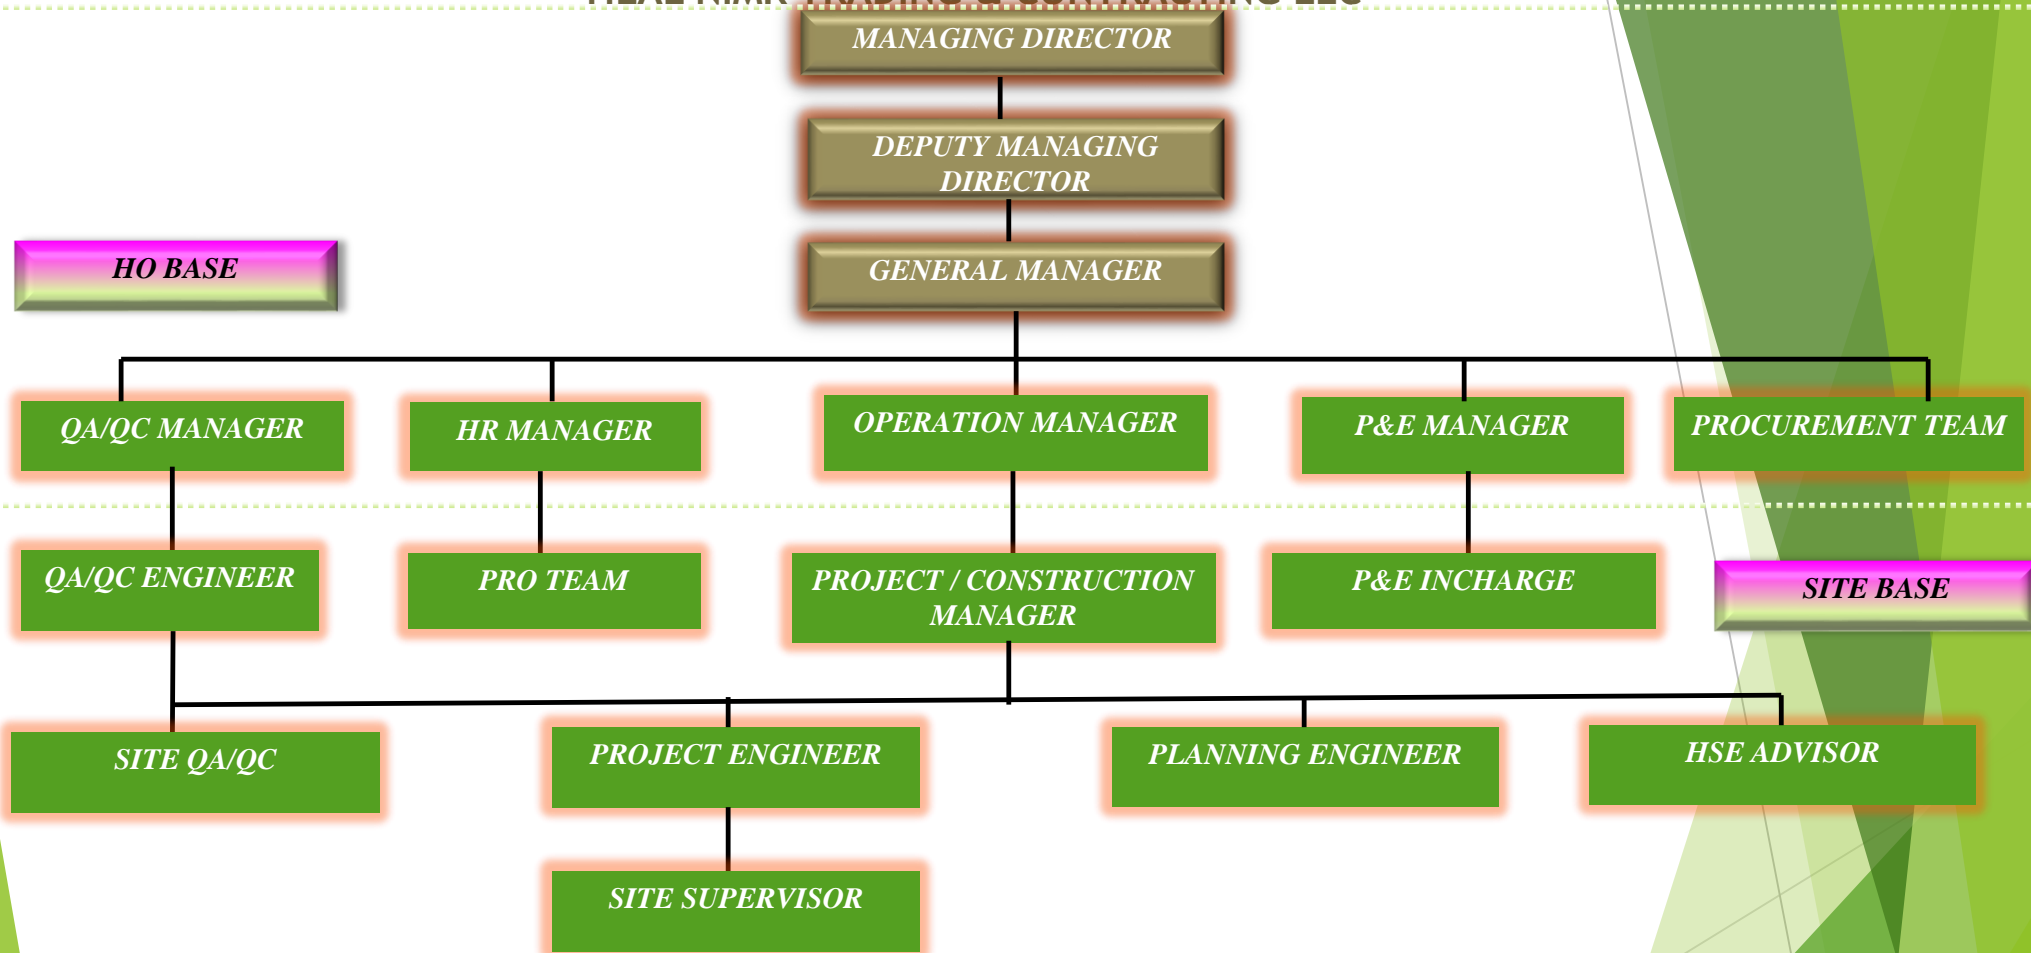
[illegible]

MANAGING DIRECTOR

DEPUTY MANAGING DIRECTOR

HO BASE

GENERAL MANAGER

QA/QC MANAGER

HR MANAGER

OPERATION MANAGER

P&E MANAGER

PROCUREMENT TEAM

QA/QC ENGINEER

PRO TEAM

PROJECT / CONSTRUCTION MANAGER

P&E INCHARGE

SITE BASE

SITE QA/QC

PROJECT ENGINEER

PLANNING ENGINEER

HSE ADVISOR

SITE SUPERVISOR